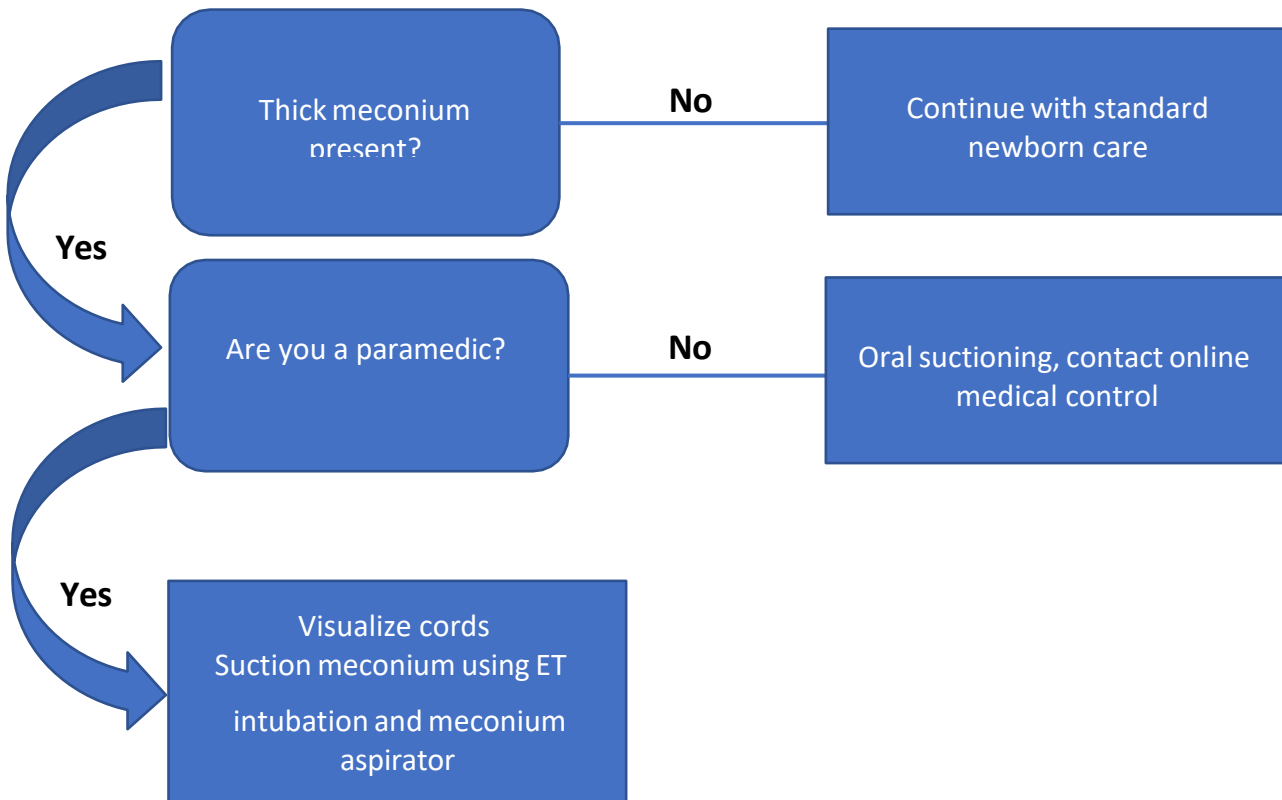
Thick meconium present?

No

Continue with standard newborn care

Yes

Are you a paramedic?

No

Oral suctioning, contact online medical control

Yes

Visualize cords
Suction meconium using ET

intubation and meconium aspirator